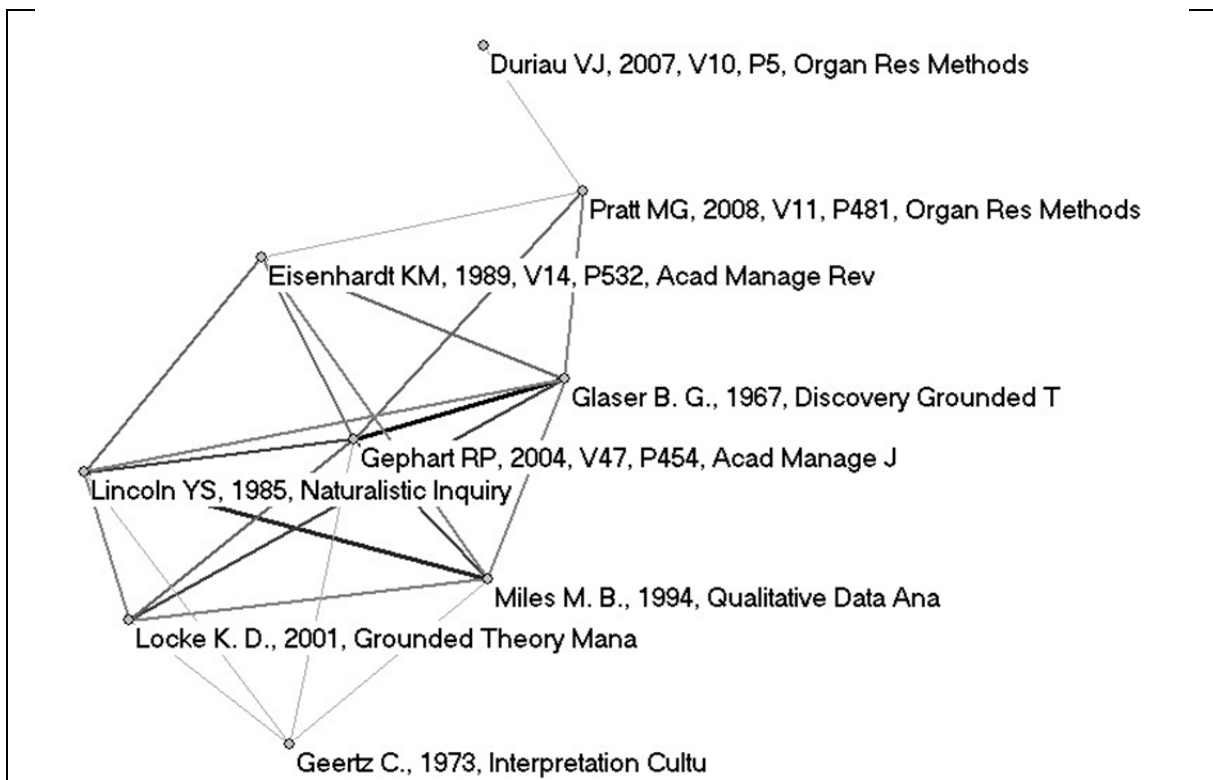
Duriau VJ, 2007, V10, P5, Organ Res Methods

Pratt MG, 2008, V11, P481, Organ Res Methods

Eisenhardt KM, 1989, V14, P532, Acad Manage Rev

Glaser B. G., 1967, Discovery Grounded T

Gephart RP, 2004, V47, P454, Acad Manage J

Lincoln YS, 1985, Naturalistic Inquiry

Miles M. B., 1994, Qualitative Data Ana

Locke K. D., 2001, Grounded Theory Mana

Geertz C., 1973, Interpretation Cultu